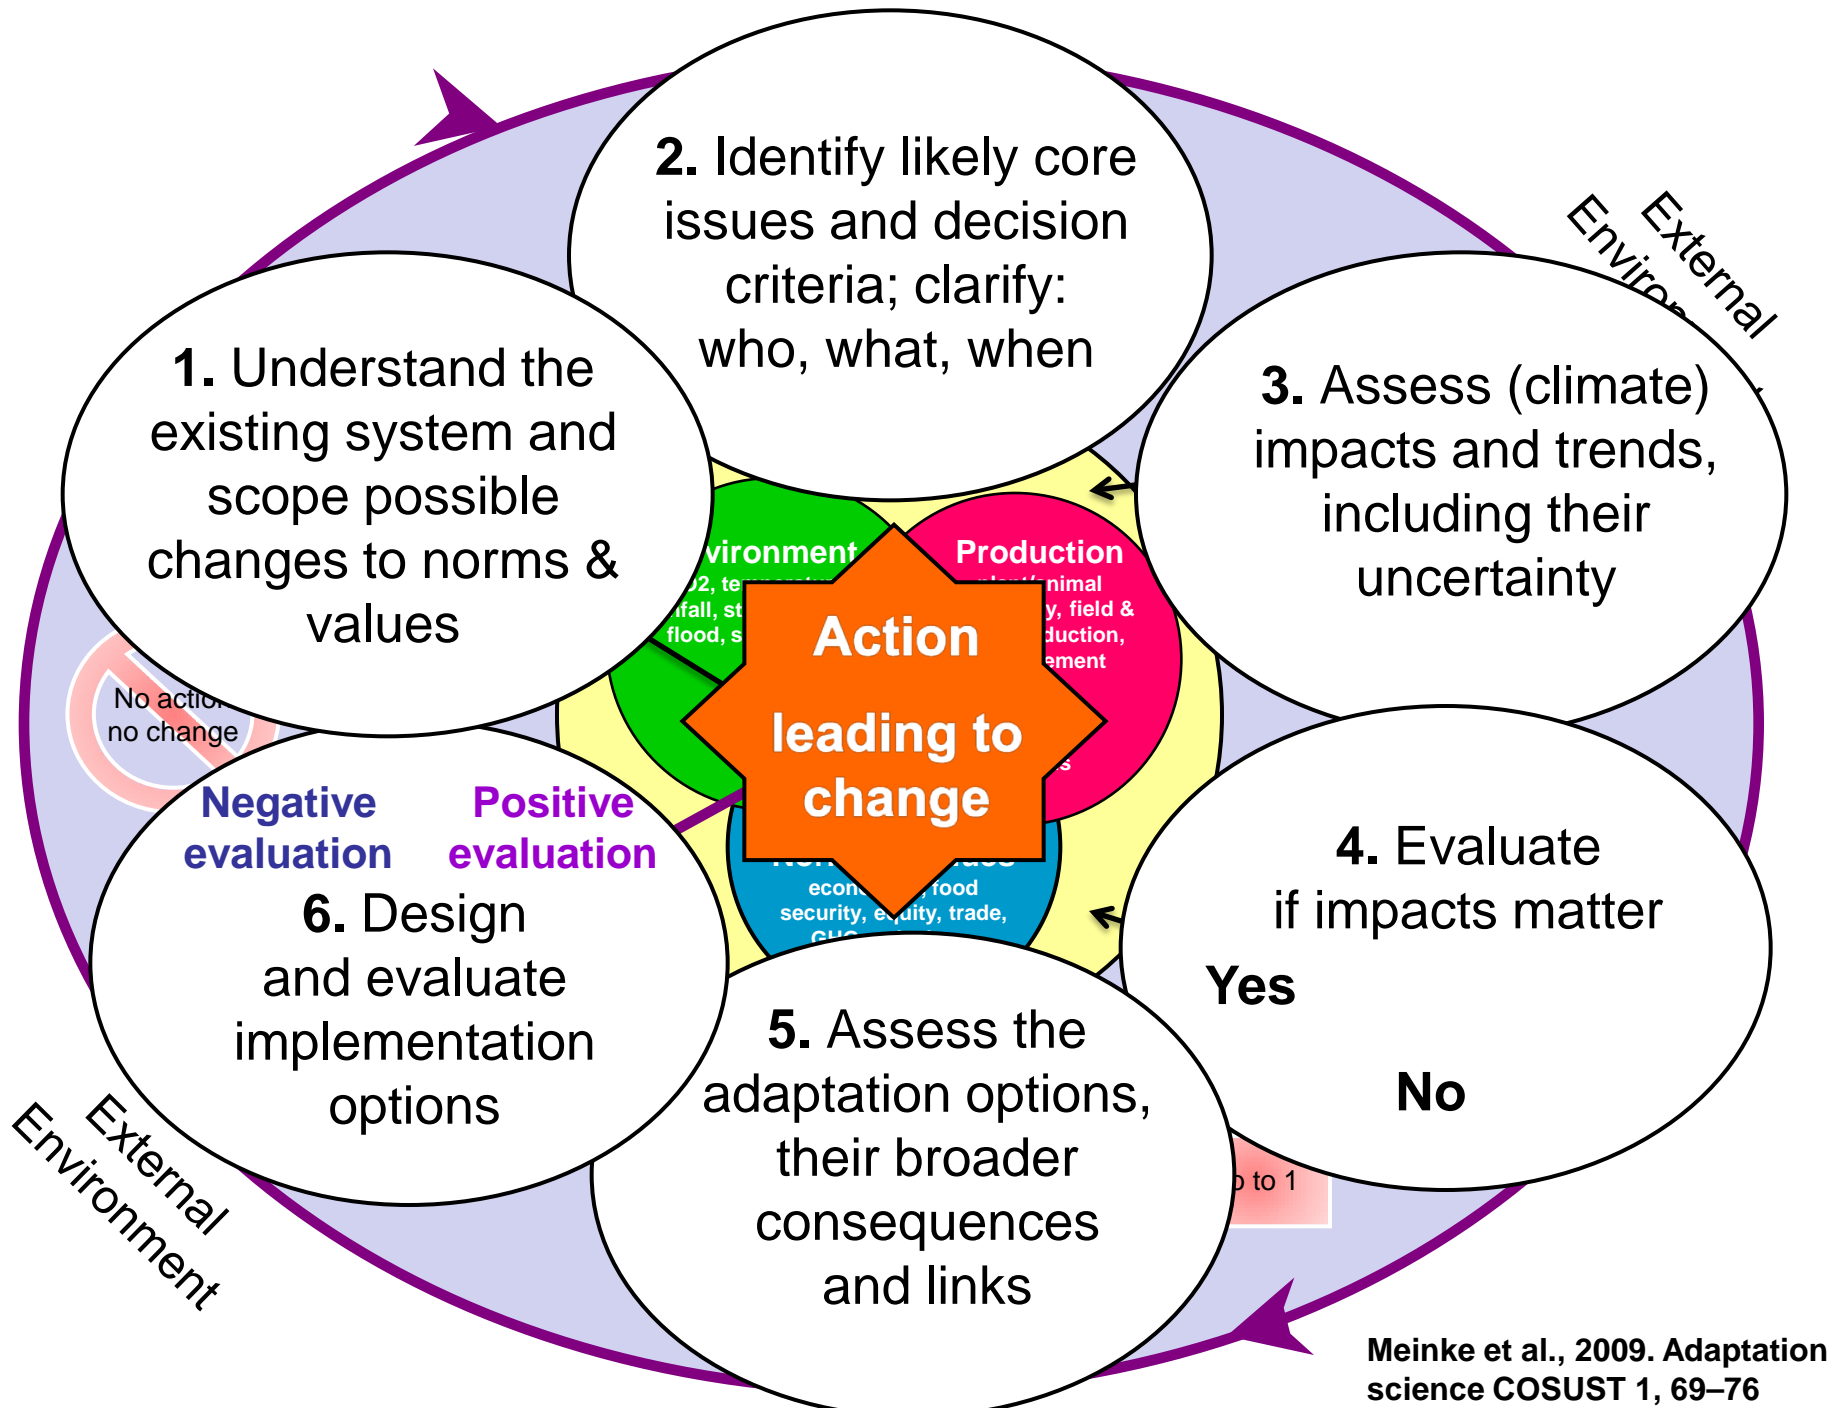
2. Identify likely core issues and decision criteria; clarify: who, what, when

External Enviro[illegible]

1. Understand the existing system and scope possible changes to norms & values

3. Assess (climate) impacts and trends, including their uncertainty

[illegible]vironment
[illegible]2, te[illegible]
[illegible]fall, st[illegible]
flood, s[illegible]

Production
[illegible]nimal
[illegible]y, field &
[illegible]duction,
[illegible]ement

Action
leading to
change

No actio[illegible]
no change

Negative evaluation

Positive evaluation

econ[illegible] food
security, e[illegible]uity, trade,
GHG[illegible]

6. Design and evaluate implementation options

4. Evaluate if impacts matter

Yes

No

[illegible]o to 1

5. Assess the adaptation options, their broader consequences and links

External Environment

Meinke et al., 2009. Adaptation science COSUST 1, 69–76